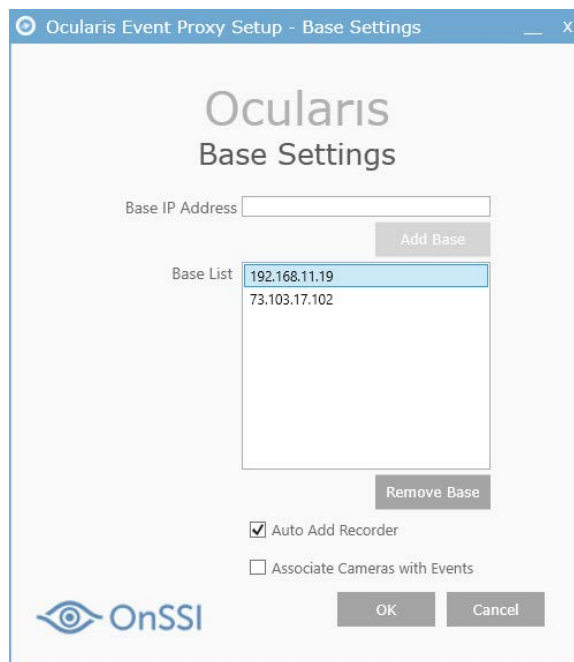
Ocularis Event Proxy Setup - Base Settings

_ X

Ocularis

Base Settings

Base IP Address

Add Base

Base List

192.168.11.19

73.103.17.102

Remove Base

Auto Add Recorder

Associate Cameras with Events

OnSSI

OK

Cancel